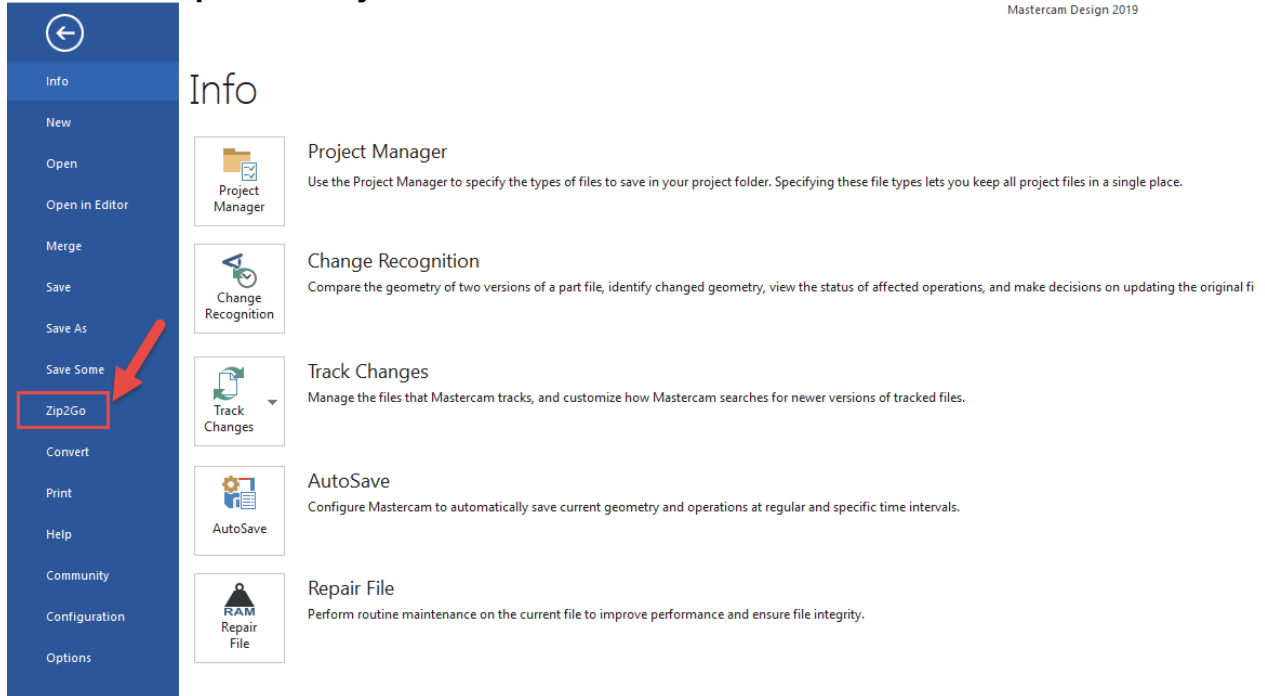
Mastercam Design 2019

Info
New
Open
Open in Editor
Merge
Save
Save As
Save Some
Zip2Go
Convert
Print
Help
Community
Configuration
Options

Info

Project Manager

Project Manager
Use the Project Manager to specify the types of files to save in your project folder. Specifying these file types lets you keep all project files in a single place.

Change Recognition

Change Recognition
Compare the geometry of two versions of a part file, identify changed geometry, view the status of affected operations, and make decisions on updating the original fi

Track Changes

Track Changes
Manage the files that Mastercam tracks, and customize how Mastercam searches for newer versions of tracked files.

AutoSave

AutoSave
Configure Mastercam to automatically save current geometry and operations at regular and specific time intervals.

RAM
Repair File

Repair File
Perform routine maintenance on the current file to improve performance and ensure file integrity.